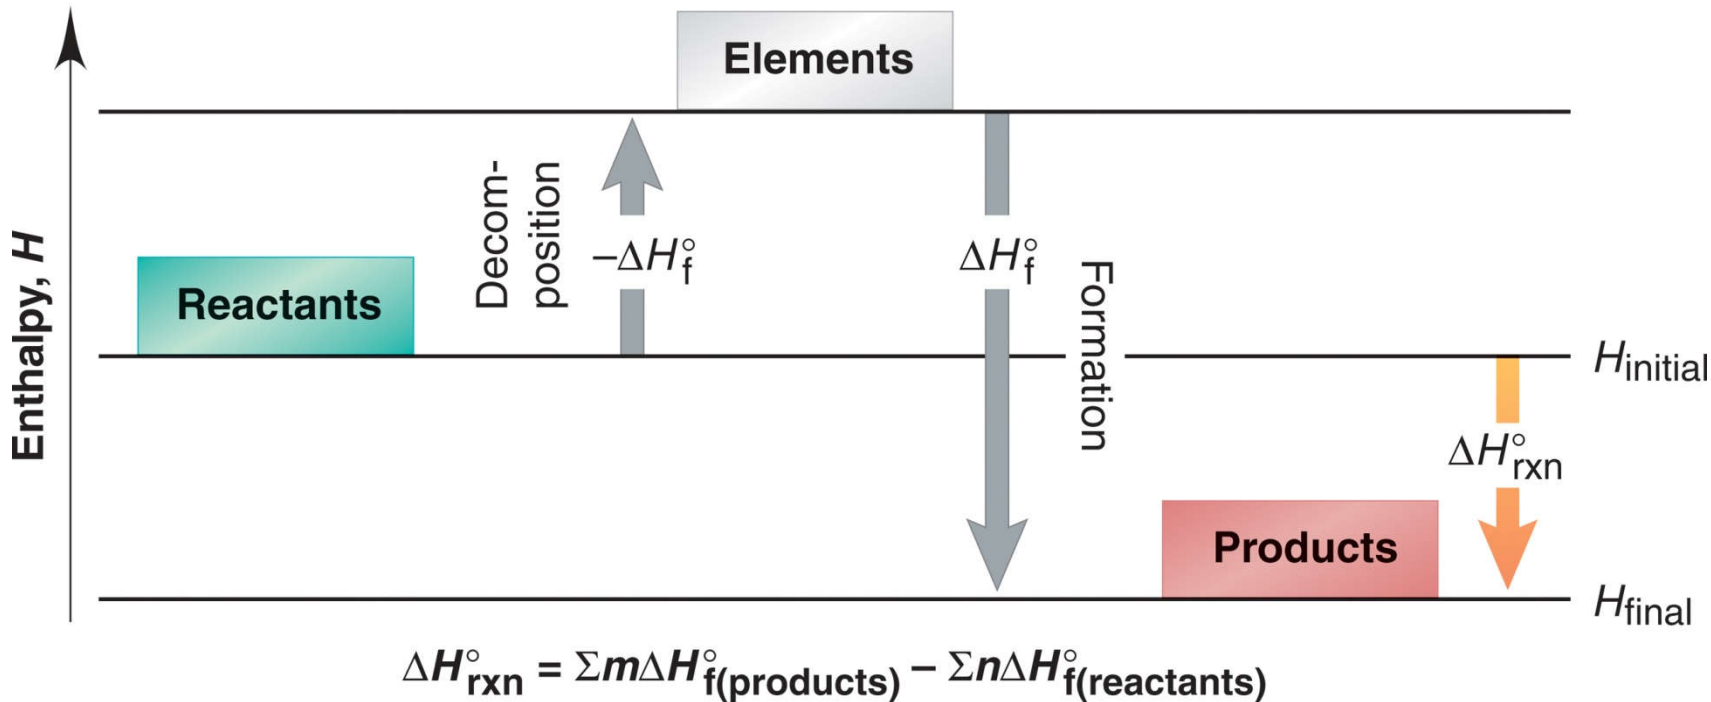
Enthalpy, H

Elements

Reactants

Decomposition

$-\Delta H^\circ_f$

$\Delta H^\circ_f$

Formation

$H_{initial}$

$\Delta H^\circ_{rxn}$

Products

$H_{final}$

$\Delta H^\circ_{rxn} = \Sigma m \Delta H^\circ_{f(products)} - \Sigma n \Delta H^\circ_{f(reactants)}$